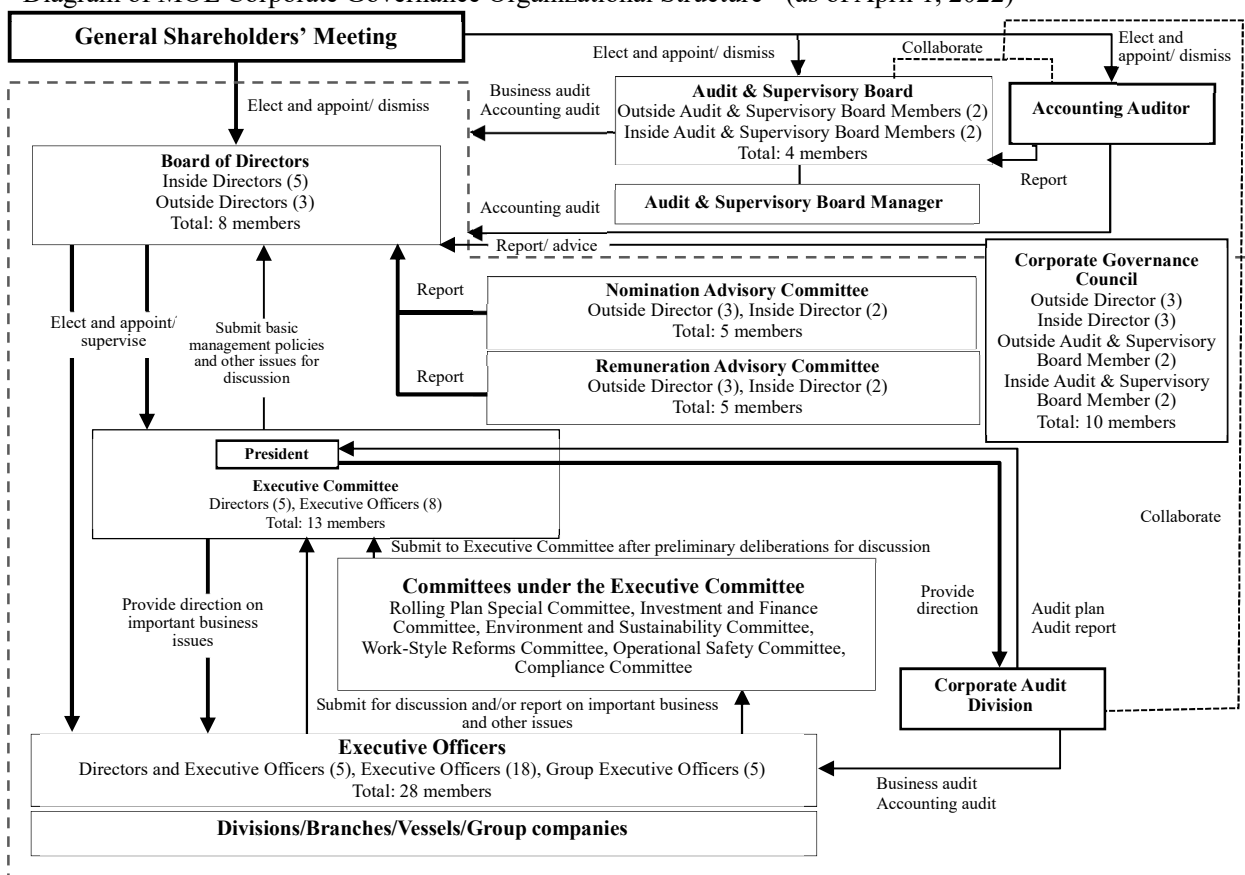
Diagram of MOL Corporate Governance Organizational Structure (as of April 1, 2022)

General Shareholders' Meeting

Elect and appoint/ dismiss

Collaborate

Elect and appoint/ dismiss

Business audit
Accounting audit

Audit & Supervisory Board
Outside Audit & Supervisory Board Members (2)
Inside Audit & Supervisory Board Members (2)
Total: 4 members

Accounting Auditor

Elect and appoint/ dismiss

Board of Directors
Inside Directors (5)
Outside Directors (3)
Total: 8 members

Report

Accounting audit

Audit & Supervisory Board Manager

Report/ advice

Corporate Governance Council
Outside Director (3)
Inside Director (3)
Outside Audit & Supervisory Board Member (2)
Inside Audit & Supervisory Board Member (2)
Total: 10 members

Report

Nomination Advisory Committee
Outside Director (3), Inside Director (2)
Total: 5 members

Elect and appoint/ supervise

Submit basic management policies and other issues for discussion

Report

Remuneration Advisory Committee
Outside Director (3), Inside Director (2)
Total: 5 members

President

Executive Committee
Directors (5), Executive Officers (8)
Total: 13 members

Collaborate

Submit to Executive Committee after preliminary deliberations for discussion

Committees under the Executive Committee
Rolling Plan Special Committee, Investment and Finance Committee, Environment and Sustainability Committee, Work-Style Reforms Committee, Operational Safety Committee, Compliance Committee

Provide direction on important business issues

Provide direction

Audit plan
Audit report

Corporate Audit Division

Submit for discussion and/or report on important business and other issues

Executive Officers
Directors and Executive Officers (5), Executive Officers (18), Group Executive Officers (5)
Total: 28 members

Business audit
Accounting audit

Divisions/Branches/Vessels/Group companies